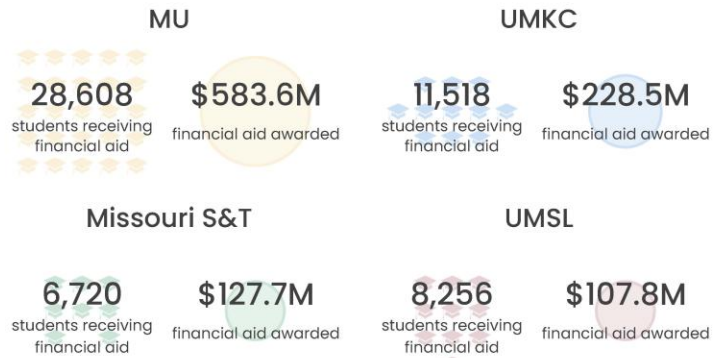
MU

28,608
students receiving financial aid

$583.6M
financial aid awarded

UMKC

11,518
students receiving financial aid

$228.5M
financial aid awarded

Missouri S&T

6,720
students receiving financial aid

$127.7M
financial aid awarded

UMSL

8,256
students receiving financial aid

$107.8M
financial aid awarded